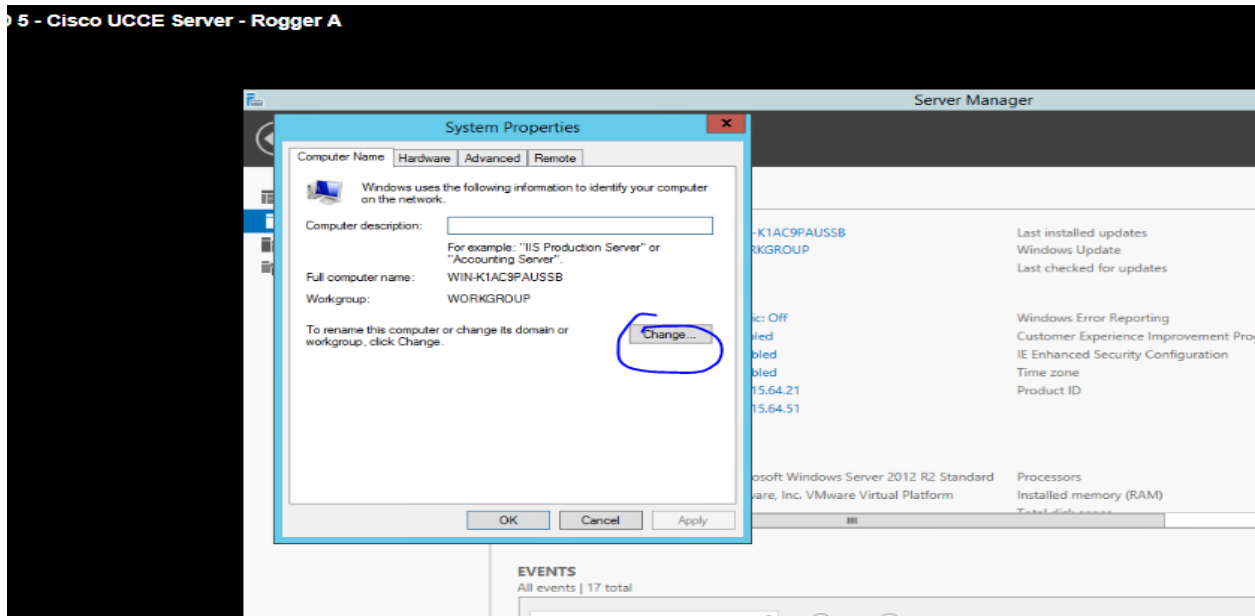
0 5 - Cisco UCCE Server - Rogger A

Server Manager

System Properties

Computer Name | Hardware | Advanced | Remote

Windows uses the following information to identify your computer on the network.

Computer description:

For example: "IIS Production Server" or "Accounting Server".

Full computer name: WIN-K1AC9PAUSSB

Workgroup: WORKGROUP

To rename this computer or change its domain or workgroup, click Change.

Change...

OK Cancel Apply

-K1AC9PAUSSB
RKGROUP

c: Off
bled
bled
bled
15.64.21
15.64.51

osoft Windows Server 2012 R2 Standard
are, Inc. VMware Virtual Platform

Last installed updates
Windows Update
Last checked for updates

Windows Error Reporting
Customer Experience Improvement Pro
IE Enhanced Security Configuration
Time zone
Product ID

Processors
Installed memory (RAM)
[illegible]

EVENTS
All events | 17 total